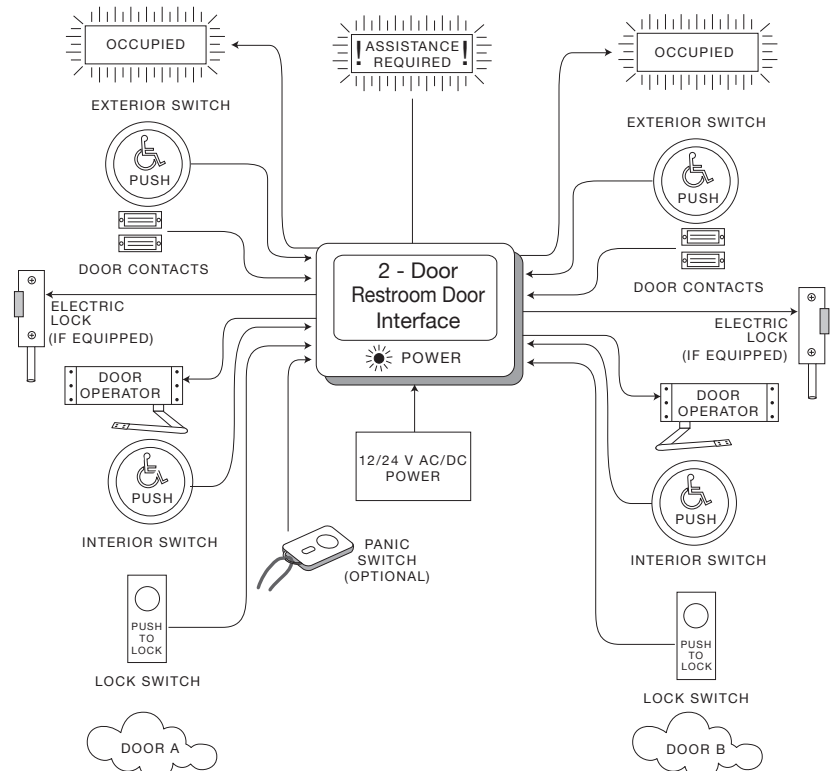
OCCUPIED

EXTERIOR SWITCH

PUSH

DOOR CONTACTS

ELECTRIC LOCK (IF EQUIPPED)

DOOR OPERATOR

PUSH

INTERIOR SWITCH

PUSH TO LOCK

LOCK SWITCH

DOOR A

! ASSISTANCE REQUIRED !

2 - Door Restroom Door Interface

POWER

12/24 V AC/DC POWER

PANIC SWITCH (OPTIONAL)

OCCUPIED

EXTERIOR SWITCH

PUSH

DOOR CONTACTS

ELECTRIC LOCK (IF EQUIPPED)

DOOR OPERATOR

PUSH

INTERIOR SWITCH

PUSH TO LOCK

LOCK SWITCH

DOOR B